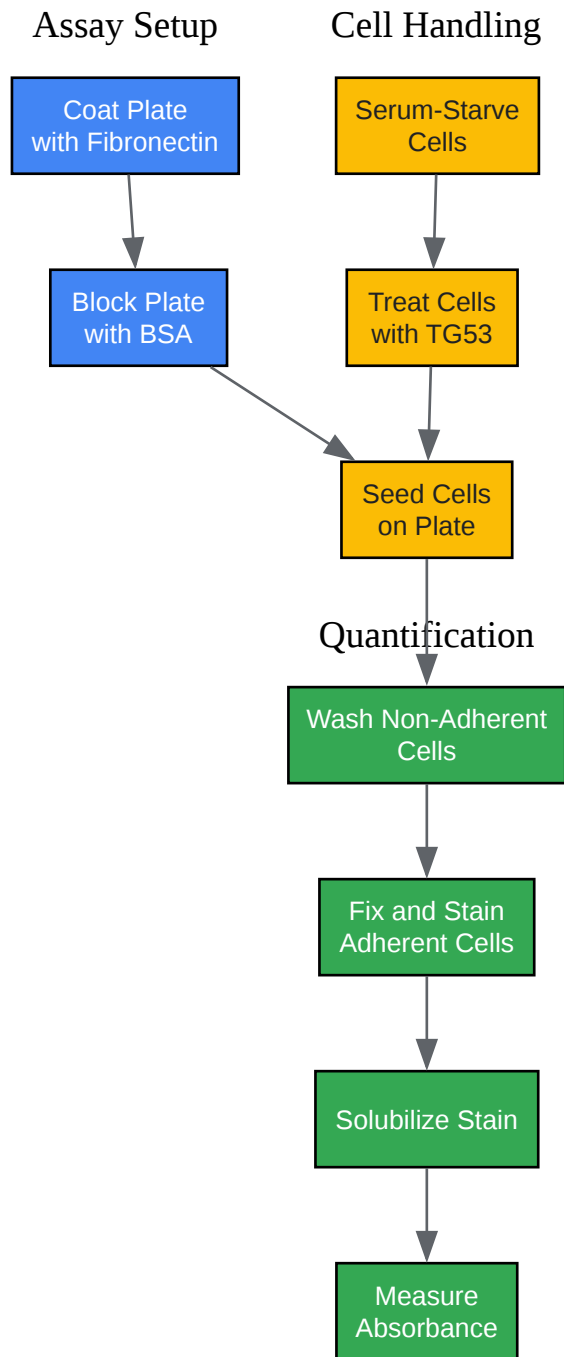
Assay Setup

Coat Plate with Fibronectin

Block Plate with BSA

Cell Handling

Serum-Starve Cells

Treat Cells with TG53

Seed Cells on Plate

Quantification

Wash Non-Adherent Cells

Fix and Stain Adherent Cells

Solubilize Stain

Measure Absorbance